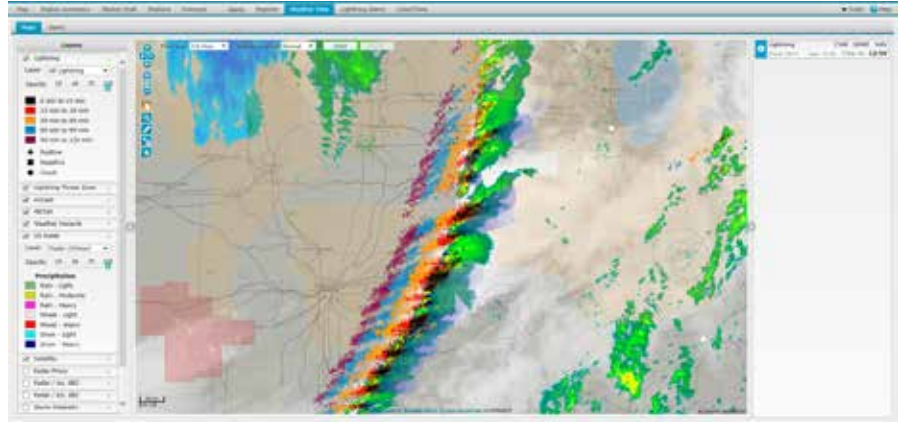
Map Flight Summary Market Stat Platform Forecast Query Reports Weather View Lightning Alerts Crew View

Layers

Lightning

Precipitation
Rain - Light
Rain - Moderate
Rain - Heavy
Sleet - Light
Mixed - Heavy
Snow - Light
Snow - Heavy

Positive
Negative
Cloud

Lightning Threat Zone
Aircraft
METAR
Weather Hazards
US Radar
Satellite
Radar Mosaic

Lightning